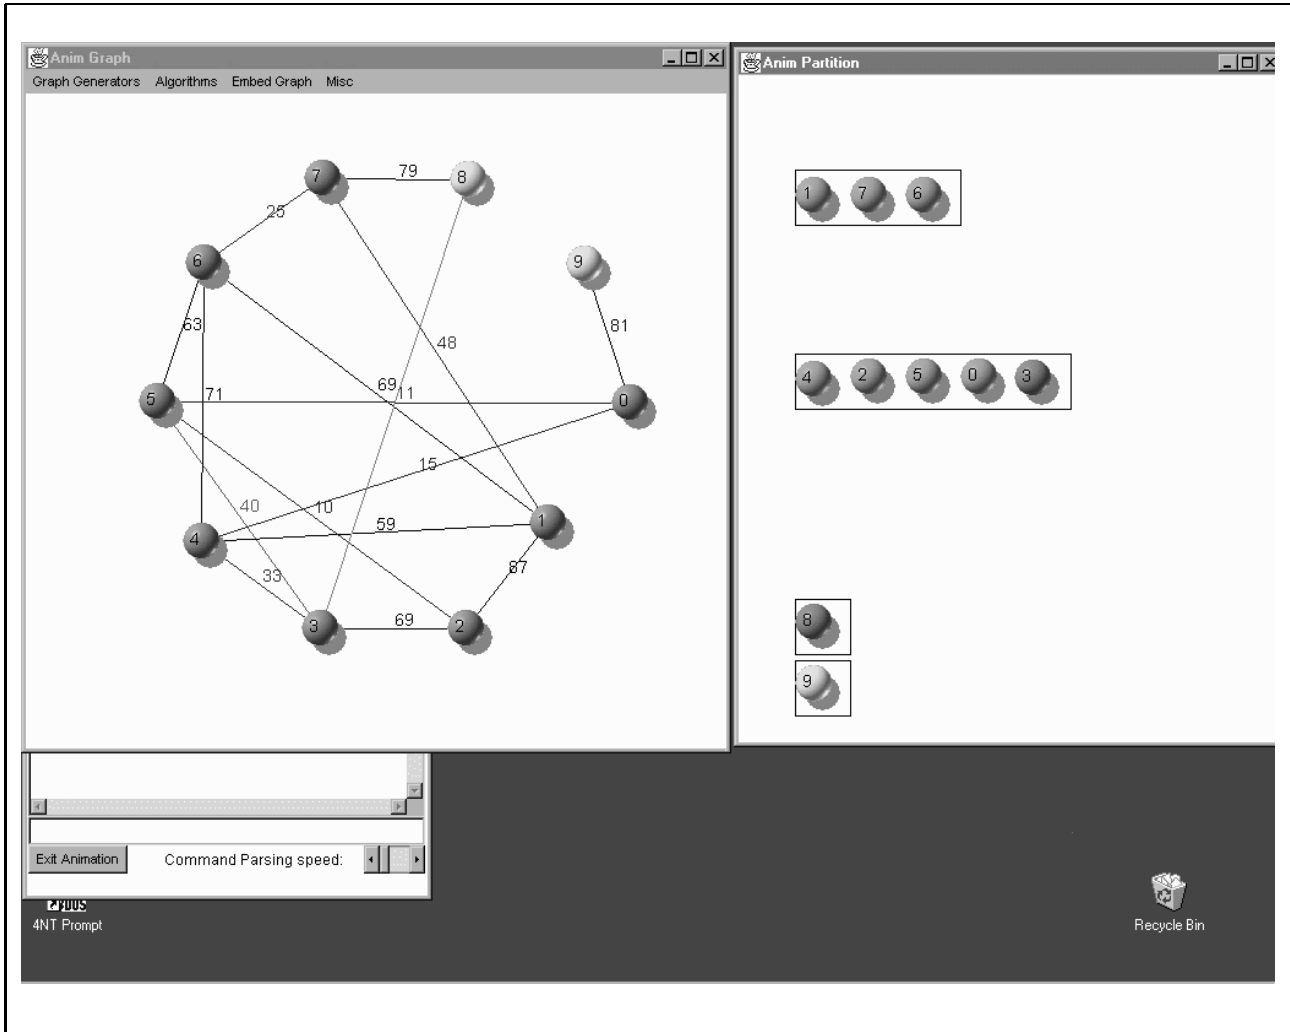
Anim Graph
Graph Generators Algorithms Embed Graph Misc

79
7 8
25
6
9
81
63
48
69
11
5 71 0
15
40 10
59 1
4
33 87
69
3 2

Anim Partition

1 7 6

4 2 5 0 3

8

9

Exit Animation Command Parsing speed:

4NT Prompt

Recycle Bin